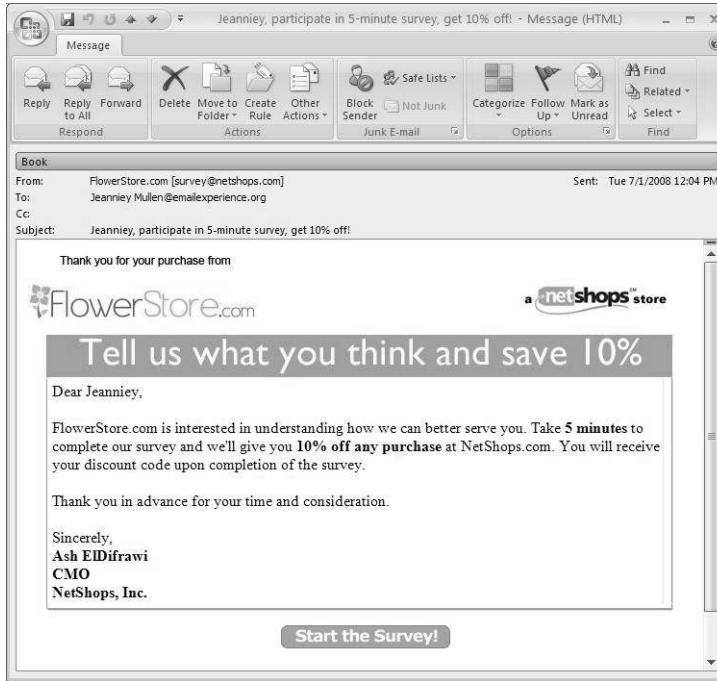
Jeanniey, participate in 5-minute survey, get 10% off! - Message (HTML)

Message

Reply | Reply to All | Forward
Respond

Delete | Move to Folder | Create Rule | Other Actions
Actions

Block Sender | Safe Lists | Not Junk
Junk E-mail

Categorize | Follow Up | Mark as Unread
Options

Find | Related | Select
Find

Book

From: FlowerStore.com [survey@netshops.com]
Sent: Tue 7/1/2008 12:04 PM
To: Jeanniey Mullen@emailexperience.org
Cc:
Subject: Jeanniey, participate in 5-minute survey, get 10% off!

Thank you for your purchase from

FlowerStore.com

a netshops store

Tell us what you think and save 10%

Dear Jeanniey,

FlowerStore.com is interested in understanding how we can better serve you. Take **5 minutes** to complete our survey and we'll give you **10% off any purchase** at NetShops.com. You will receive your discount code upon completion of the survey.

Thank you in advance for your time and consideration.

Sincerely,
**Ash ElDifrawi**
**CMO**
**NetShops, Inc.**

Start the Survey!